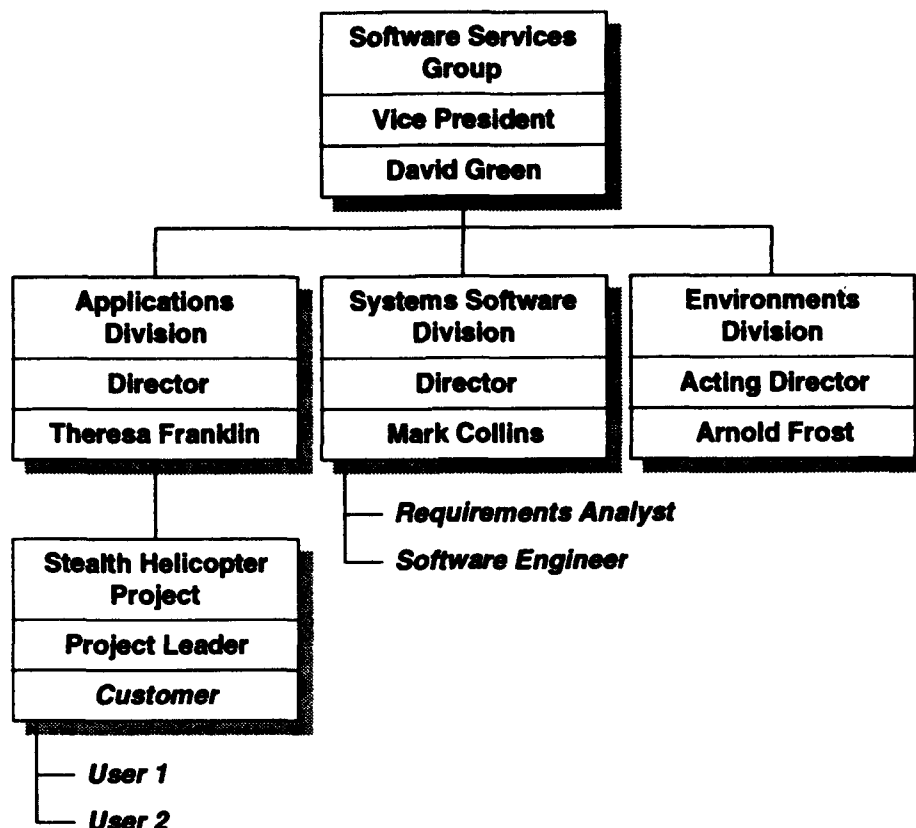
Software Services Group
Vice President
David Green

Applications Division
Director
Theresa Franklin

Systems Software Division
Director
Mark Collins

Environments Division
Acting Director
Arnold Frost

Requirements Analyst
Software Engineer

Stealth Helicopter Project
Project Leader
Customer

User 1
User 2